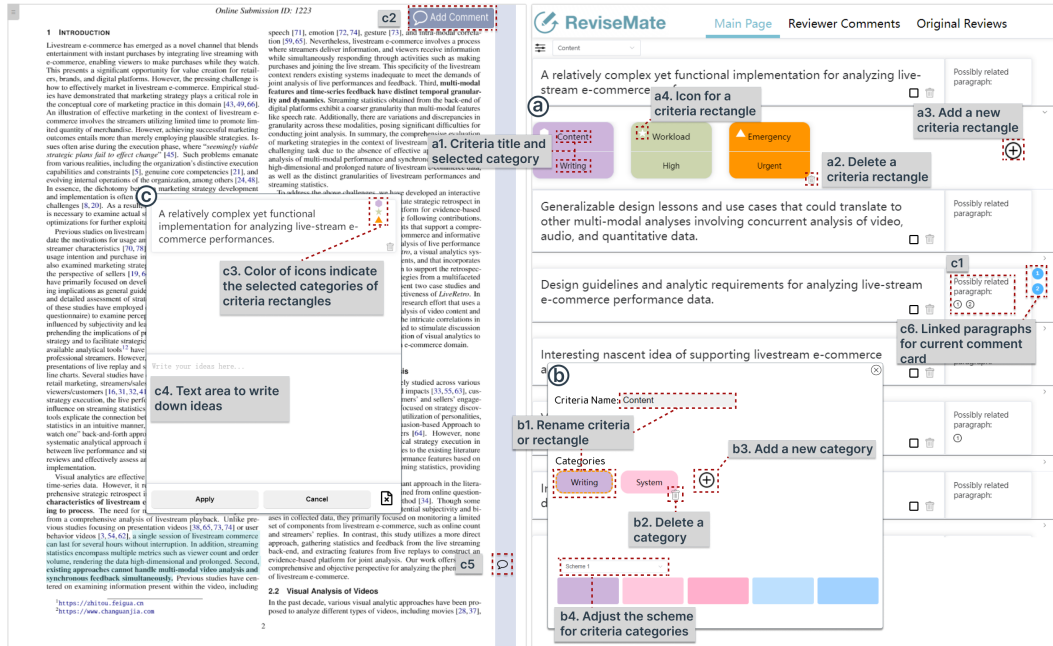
Online Submission ID: 1223

c2 Add Comment

1 INTRODUCTION

Livestream e-commerce has emerged as a novel channel that blends entertainment with instant purchases by integrating live streaming with e-commerce, enabling viewers to make purchases while they watch. This presents a significant opportunity for value creation for retailers, brands, and digital platforms. However, the pressing challenge is how to effectively market in livestream e-commerce. Empirical studies have demonstrated that marketing strategy plays a critical role in the conceptual core of marketing practice in this domain [43, 49, 66]. An illustration of effective marketing in the context of livestream e-commerce involves the streamers utilizing limited time to promote limited quantity of merchandise. However, achieving successful marketing outcomes entails more than merely employing plausible strategies. Issues often arise during the execution phase, where "seemingly viable strategic plans fail to effect change" [45]. Such problems emanate from various realities, including the organization's distinctive execution capabilities and constraints [5], genuine core competencies [21], and evolving internal operations of the organization, among others [24, 48]. In essence, the dichotomy be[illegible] marketing strategy development and implementation is often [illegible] challenges [8, 20]. As a result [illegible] is necessary to examine actual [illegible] optimizations for further exploit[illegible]

Previous studies on livestream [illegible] date the motivations for usage an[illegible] streamer characteristics [70, 78] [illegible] usage intention and purchase in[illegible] investigated the marketing strate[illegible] the perspective of sellers [19, 6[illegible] have primarily focused on devel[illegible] ing implications as general guide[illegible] and detailed assessment of strate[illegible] of these studies have employed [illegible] questionnaire) to examine percep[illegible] influenced by subjectivity and lea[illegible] prehending the implications of p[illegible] strategy and to facilitate strategic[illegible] available analytical tools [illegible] professional streamers. Howeve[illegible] presentations of live replay and s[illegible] line charts. Several studies have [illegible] retail marketing, streamers/sales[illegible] viewers/customers [16, 31, 32, 41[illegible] strategy execution, the live perfo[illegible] influence on streaming statistics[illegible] tools explicate the connection bet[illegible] statistics in an intuitive manner, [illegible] watch one" back-and-forth approa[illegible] systematic analytical approach i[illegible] between live performance and str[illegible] reviews and effectively assess an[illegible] implementation.

Visual analytics are effective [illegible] time-series data. However, it re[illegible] prehensive strategic retrospect in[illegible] characteristics of livestream e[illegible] ing to process. The need to m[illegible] from a comprehensive analysis of livestream playback. Unlike previous studies focusing on presentation videos [38, 65, 73, 74] or user behavior videos [3, 54, 62], a single session of livestream commerce can last for several hours without interruption. In addition, streaming statistics encompass multiple metrics such as viewer count and order volume, rendering the data high-dimensional and prolonged. Second, existing approaches cannot handle multi-modal video analysis and synchronous feedback simultaneously. Previous studies have centered on examining information present within the video, including

$^1$https://zhitou.feigua.cn
$^2$https://www.changuanjia.com

speech [71], emotion [72, 74], gesture [73], and multi-modal correlation [59, 65]. Nevertheless, livestream e-commerce involves a process where streamers deliver information, and viewers receive information while simultaneously responding through activities such as making purchases and joining the live stream. This synchronous feedback context renders existing systems inadequate to meet the demands of joint analysis of live performances and feedback. Third, multi-modal features and time-series feedback have distinct temporal granularity and dynamics. Streaming statistics obtained from the back-end of digital platforms exhibit a coarser granularity than multi-modal features like speech rate. Additionally, there are variations and discrepancies in granularity across these modalities, posing significant difficulties for conducting joint analysis. In summary, the comprehensive evaluation of marketing strategies in the context of livestream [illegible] challenging task due to the absence of effective a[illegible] analysis of multi-modal performance and synchron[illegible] high-dimensional and prolonged nature of livestream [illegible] as well as the distinct granularities of livestream performances and streaming statistics.

To address the above challenges, we have developed an interactive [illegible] strategic retrospect in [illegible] for evidence-based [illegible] following contributions. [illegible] that supports a compre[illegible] commerce and performs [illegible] Retro, a visual analytics sys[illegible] events, and that incorporates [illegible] to support the retrospec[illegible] es from a multifaceted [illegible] ent two case studies and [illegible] ctiveness of LiveRetro. In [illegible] research effort that uses a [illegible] lysis of video content and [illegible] he intricate correlations in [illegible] ed to stimulate discussion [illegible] tion of visual analytics to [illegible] e-commerce domain.

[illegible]is

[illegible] studied across various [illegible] impacts [33, 55, 63], cas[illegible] amers' and sellers' engage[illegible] focused on strategy discov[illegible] utilization of personalities, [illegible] assed Approach to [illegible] ers [64]. However, none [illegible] cal strategy execution in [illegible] ming statistics, providing

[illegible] approach in the litera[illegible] ed from online question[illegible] thod [34]. Though some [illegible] ntial subjectivity and bi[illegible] ases in collected data, they primarily focused on monitoring a limited set of components from livestream e-commerce, such as online count and streamers' replies. In contrast, this study utilizes a more direct approach, gathering statistics and feedback from the live streaming back-end, and extracting features from live replays to construct an evidence-based platform for joint analysis. Our work offers a more comprehensive and objective perspective for analyzing the planning of livestream e-commerce.

2.2 Visual Analysis of Videos

In the past decade, various visual analytic approaches have been proposed to analyze different types of videos, including movies [28, 37],

2

c A relatively complex yet functional implementation for analyzing live-stream e-commerce performances.

c3. Color of icons indicate the selected categories of criteria rectangles

Write your ideas here...

c4. Text area to write down ideas

Apply Cancel

c5

ReviseMate Main Page Reviewer Comments Original Reviews

Content

A relatively complex yet functional implementation for analyzing live-stream e-commerce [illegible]

Possibly related paragraph:

a a4. Icon for a criteria rectangle

a3. Add a new criteria rectangle

Content Writing

Workload High

Emergency Urgent

a1. Criteria title and selected category

a2. Delete a criteria rectangle

Generalizable design lessons and use cases that could translate to other multi-modal analyses involving concurrent analysis of video, audio, and quantitative data.

Design guidelines and analytic requirements for analyzing live-stream e-commerce performance data.

c1 Possibly related paragraph: ① ②

c6. Linked paragraphs for current comment card

Interesting nascent idea of supporting livestream e-commerce

b

Criteria Name: Content

b1. Rename criteria or rectangle

b3. Add a new category

Categories

Writing System

b2. Delete a category

Scheme 1

b4. Adjust the scheme for criteria categories

Possibly related paragraph: ①